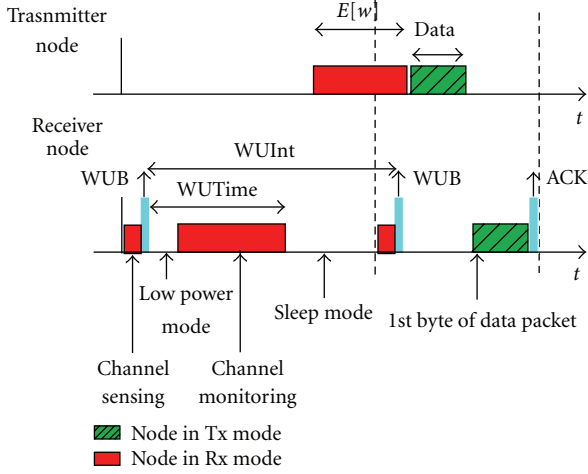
Trasnmitter node

$E[w]$

Data

$t$

Receiver node

WUB

WUInt

WUB

ACK

WUTime

$t$

Low power mode

Sleep mode

1st byte of data packet

Channel sensing

Channel monitoring

Node in Tx mode

Node in Rx mode